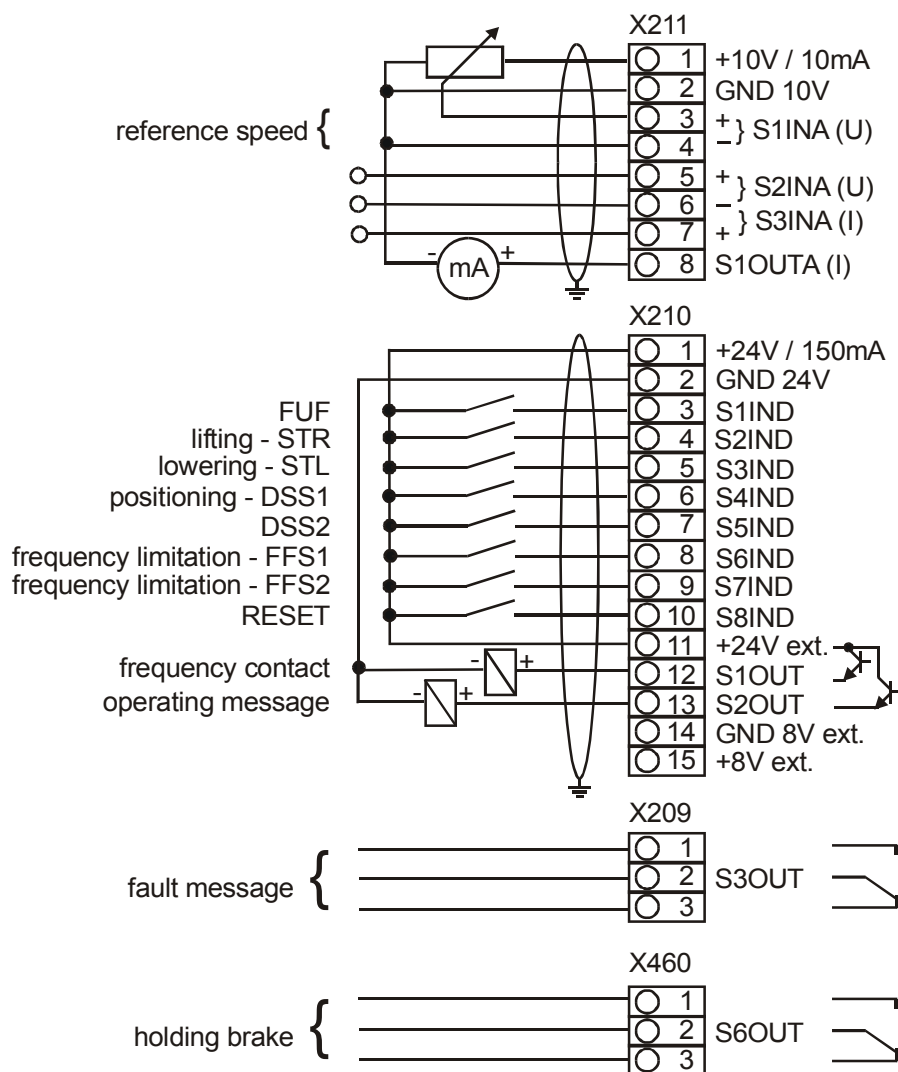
X211

reference speed {

1 +10V / 10mA
2 GND 10V
3 + } S1INA (U)
4 −
5 + } S2INA (U)
6 − } S3INA (I)
7 +
- mA +
8 S1OUTA (I)

X210

1 +24V / 150mA
2 GND 24V
FUF 3 S1IND
lifting - STR 4 S2IND
lowering - STL 5 S3IND
positioning - DSS1 6 S4IND
DSS2 7 S5IND
frequency limitation - FFS1 8 S6IND
frequency limitation - FFS2 9 S7IND
RESET 10 S8IND
11 +24V ext.
frequency contact - + 12 S1OUT
operating message - + 13 S2OUT
14 GND 8V ext.
15 +8V ext.

X209

fault message {
1
2 S3OUT
3

X460

holding brake {
1
2 S6OUT
3